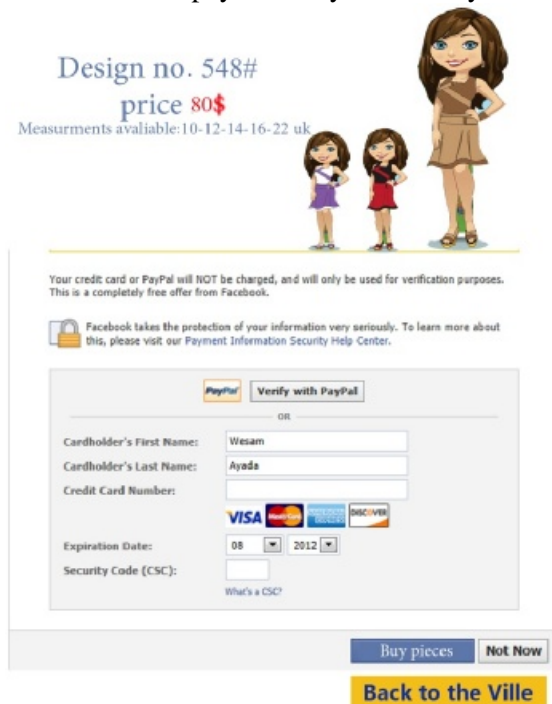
Design no. 548#

price 80$

Measurments avaliable:10-12-14-16-22 uk

Your credit card or PayPal will NOT be charged, and will only be used for verification purposes. This is a completely free offer from Facebook.

Facebook takes the protection of your information very seriously. To learn more about this, please visit our Payment Information Security Help Center.

PayPal Verify with PayPal

OR

Cardholder's First Name: Wesam

Cardholder's Last Name: Ayada

Credit Card Number:

VISA MasterCard AMERICAN EXPRESS DISCOVER

Expiration Date: 08 2012

Security Code (CSC):

What's a CSC?

Buy pieces Not Now

Back to the Ville